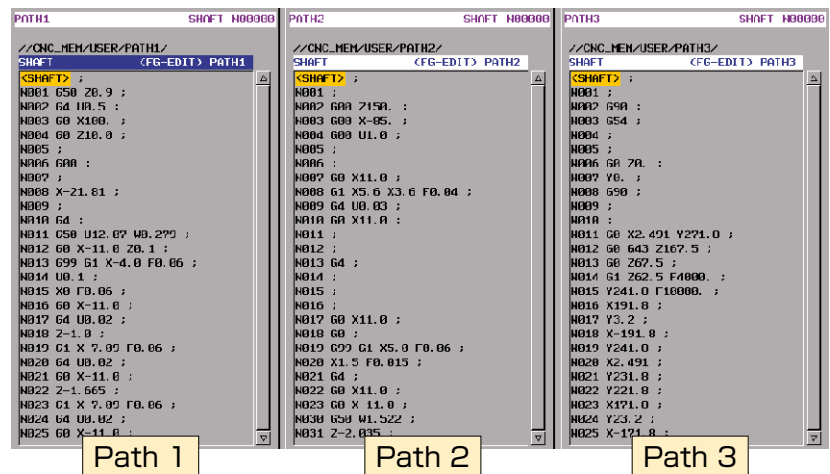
PATH1 SHAFT N00000
//CNC_MEM/USER/PATH1/
SHAFT (FG-EDIT) PATH1
<SHAFT> ;
N001 G50 Z0.9 ;
N002 G4 U0.5 ;
N003 G0 X100. ;
N004 G0 Z10.0 ;
N005 ;
N006 G00 ;
N007 ;
N008 X-21.81 ;
N009 ;
N010 G4 ;
N011 G50 U12.07 W0.279 ;
N012 G0 X-11.0 Z0.1 ;
N013 G99 G1 X-4.0 F0.06 ;
N014 U0.1 ;
N015 X0 F0.06 ;
N016 G0 X-11.0 ;
N017 G4 U0.02 ;
N018 Z-1.0 ;
N019 G1 X 7.09 F0.06 ;
N020 G4 U0.02 ;
N021 G0 X-11.0 ;
N022 Z-1.665 ;
N023 G1 X 7.09 F0.06 ;
N024 G4 U0.02 ;
N025 G0 X-11.0 ;

PATH2 SHAFT N00000
//CNC_MEM/USER/PATH2/
SHAFT (FG-EDIT) PATH2
<SHAFT> ;
N001 ;
N002 G00 Z150. ;
N003 G00 X-85. ;
N004 G00 U1.0 ;
N005 ;
N006 ;
N007 G0 X11.0 ;
N008 G1 X5.6 X3.6 F0.04 ;
N009 G4 U0.03 ;
N010 G0 X11.0 ;
N011 ;
N012 ;
N013 G4 ;
N014 ;
N015 ;
N016 ;
N017 G0 X11.0 ;
N018 G0 ;
N019 G99 G1 X5.0 F0.06 ;
N020 X1.5 F0.015 ;
N021 G4 ;
N022 G0 X11.0 ;
N023 G0 X 11.0 ;
N030 G50 W1.522 ;
N031 Z-2.035 ;

PATH3 SHAFT N00000
//CNC_MEM/USER/PATH3/
SHAFT (FG-EDIT) PATH3
<SHAFT> ;
N001 ;
N002 G90 ;
N003 G54 ;
N004 ;
N005 ;
N006 G0 Z0. ;
N007 Y0. ;
N008 G90 ;
N009 ;
N010 ;
N011 G0 X2.491 Y271.0 ;
N012 G0 G43 Z167.5 ;
N013 G0 Z67.5 ;
N014 G1 Z62.5 F4000. ;
N015 Y241.0 F10000. ;
N016 X191.8 ;
N017 Y3.2 ;
N018 X-191.8 ;
N019 Y241.0 ;
N020 X2.491 ;
N021 Y231.8 ;
N022 Y221.8 ;
N023 X171.0 ;
N024 Y23.2 ;
N025 X-171.8 ;

Path 1
Path 2
Path 3